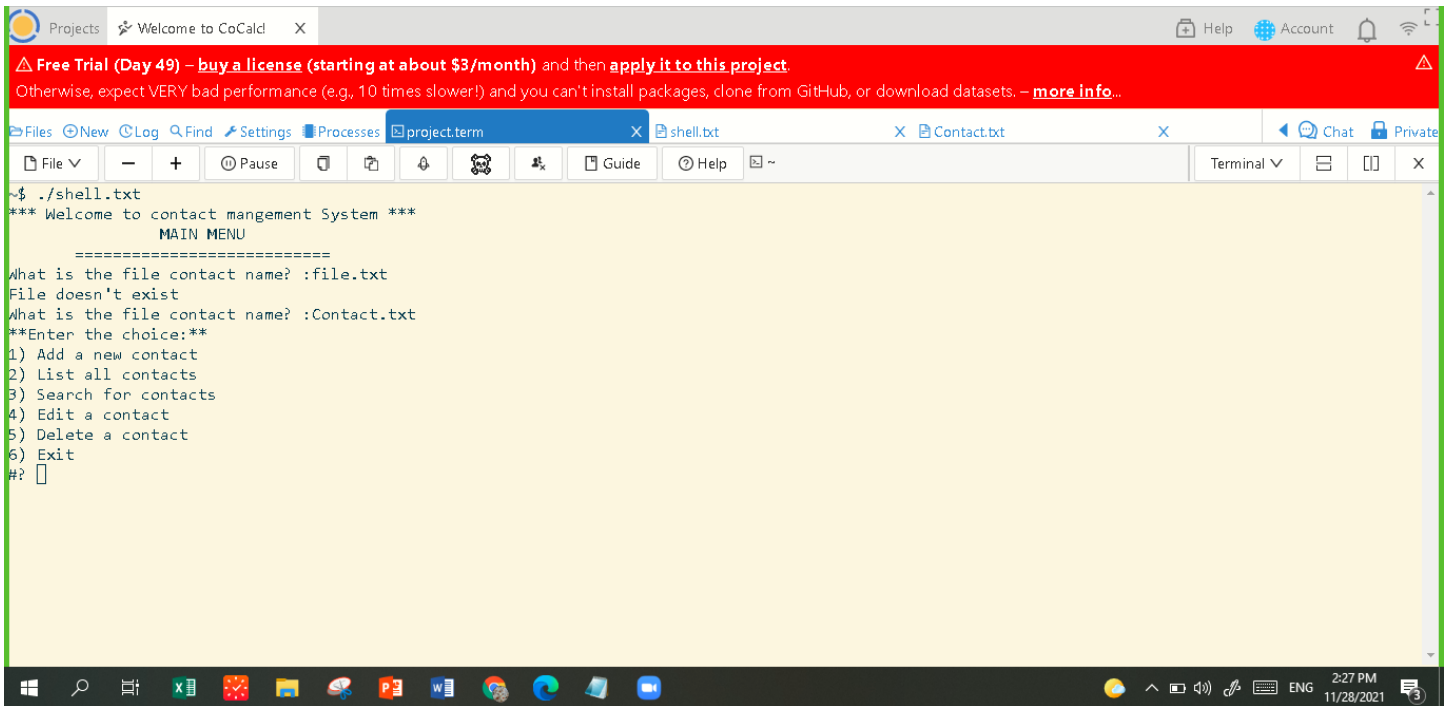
Projects Welcome to CoCalc! X Help Account

⚠ Free Trial (Day 49) – buy a license (starting at about $3/month) and then apply it to this project.
Otherwise, expect VERY bad performance (e.g., 10 times slower!) and you can't install packages, clone from GitHub, or download datasets. – more info...

Files New Log Find Settings Processes project.term X shell.txt X Contact.txt X Chat Private

File − + Pause Guide Help ~ Terminal X

~$ ./shell.txt
*** Welcome to contact mangement System ***
MAIN MENU
===========================
What is the file contact name? :file.txt
File doesn't exist
What is the file contact name? :Contact.txt
**Enter the choice:**
1) Add a new contact
2) List all contacts
3) Search for contacts
4) Edit a contact
5) Delete a contact
6) Exit
#?

ENG 2:27 PM 11/28/2021 3